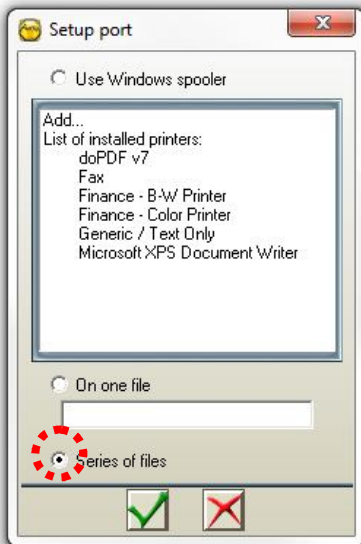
Setup port

Use Windows spooler

Add...
List of installed printers:
doPDF v7
Fax
Finance - B-W Printer
Finance - Color Printer
Generic / Text Only
Microsoft XPS Document Writer

On one file

Series of files